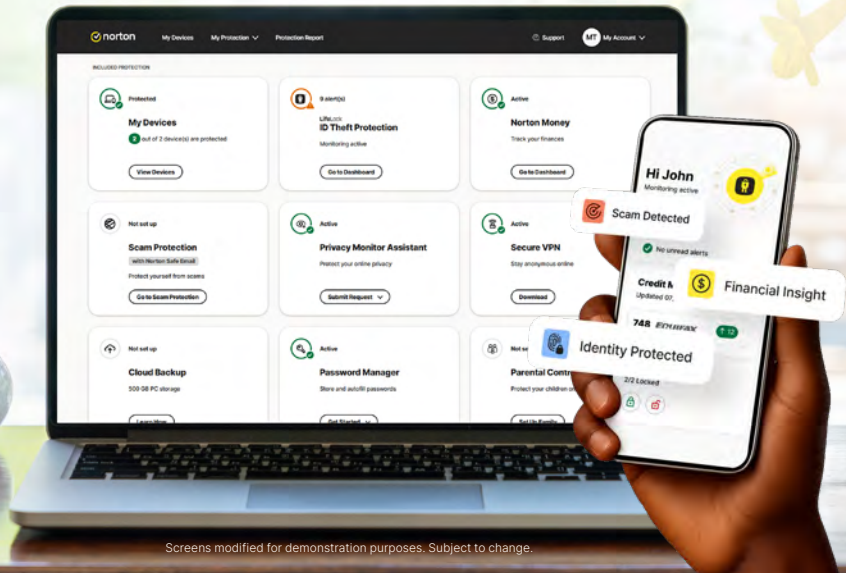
norton My Devices My Protection Protection Report Support MT My Account

INCLUDED PROTECTION

Protected
My Devices
2 out of 2 device(s) are protected
View Devices

3 alert(s)
LifeLock
ID Theft Protection
Monitoring active
Go to Dashboard

Active
Norton Money
Track your finances
Go to Dashboard

Not set up
Scam Protection
with Norton Safe Email
Protect yourself from scams
Go to Scam Protection

Active
Privacy Monitor Assistant
Protect your online privacy
Submit Request

Active
Secure VPN
Stay anonymous online
Download

Not set up
Cloud Backup
500 GB PC storage
Learn How

Active
Password Manager
Store and autofill passwords
Get Started

Not se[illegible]
Parental Contr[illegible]
Protect your children o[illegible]
Set Up Family

Hi John
Monitoring active

Scam Detected

No unread alerts

Credit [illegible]
Updated 07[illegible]

Financial Insight

748 EQUIFAX
12

Identity Protected

2/2 Locked

Screens modified for demonstration purposes. Subject to change.